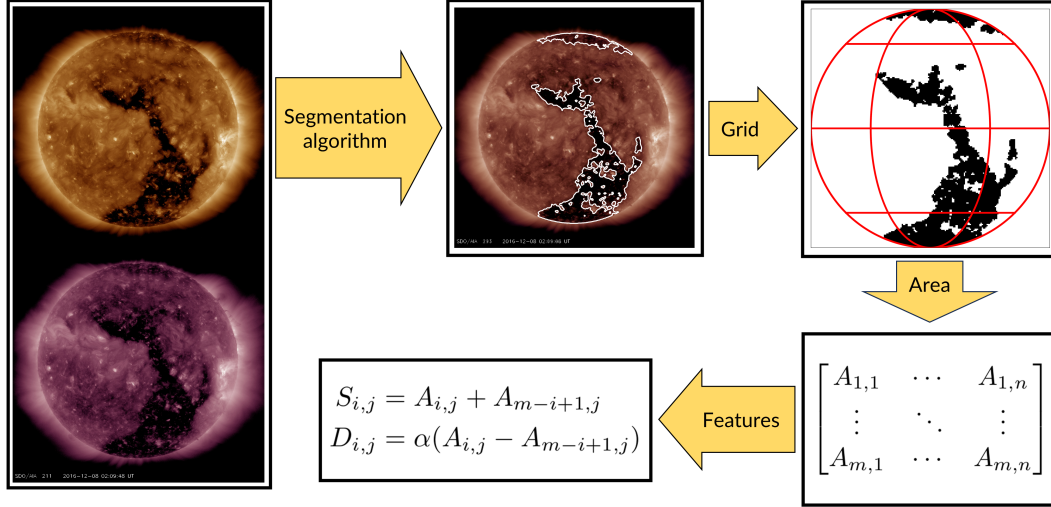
Segmentation algorithm

SDO/AIA 193 2016-12-08 02:09:46 UT

Grid

Area

SDO/AIA 211 2016-12-08 02:09:48 UT

$S_{i,j} = A_{i,j} + A_{m-i+1,j}$
$D_{i,j} = \alpha(A_{i,j} - A_{m-i+1,j})$

Features

$\begin{bmatrix} A_{1,1} & \cdots & A_{1,n} \\ \vdots & \ddots & \vdots \\ A_{m,1} & \cdots & A_{m,n} \end{bmatrix}$